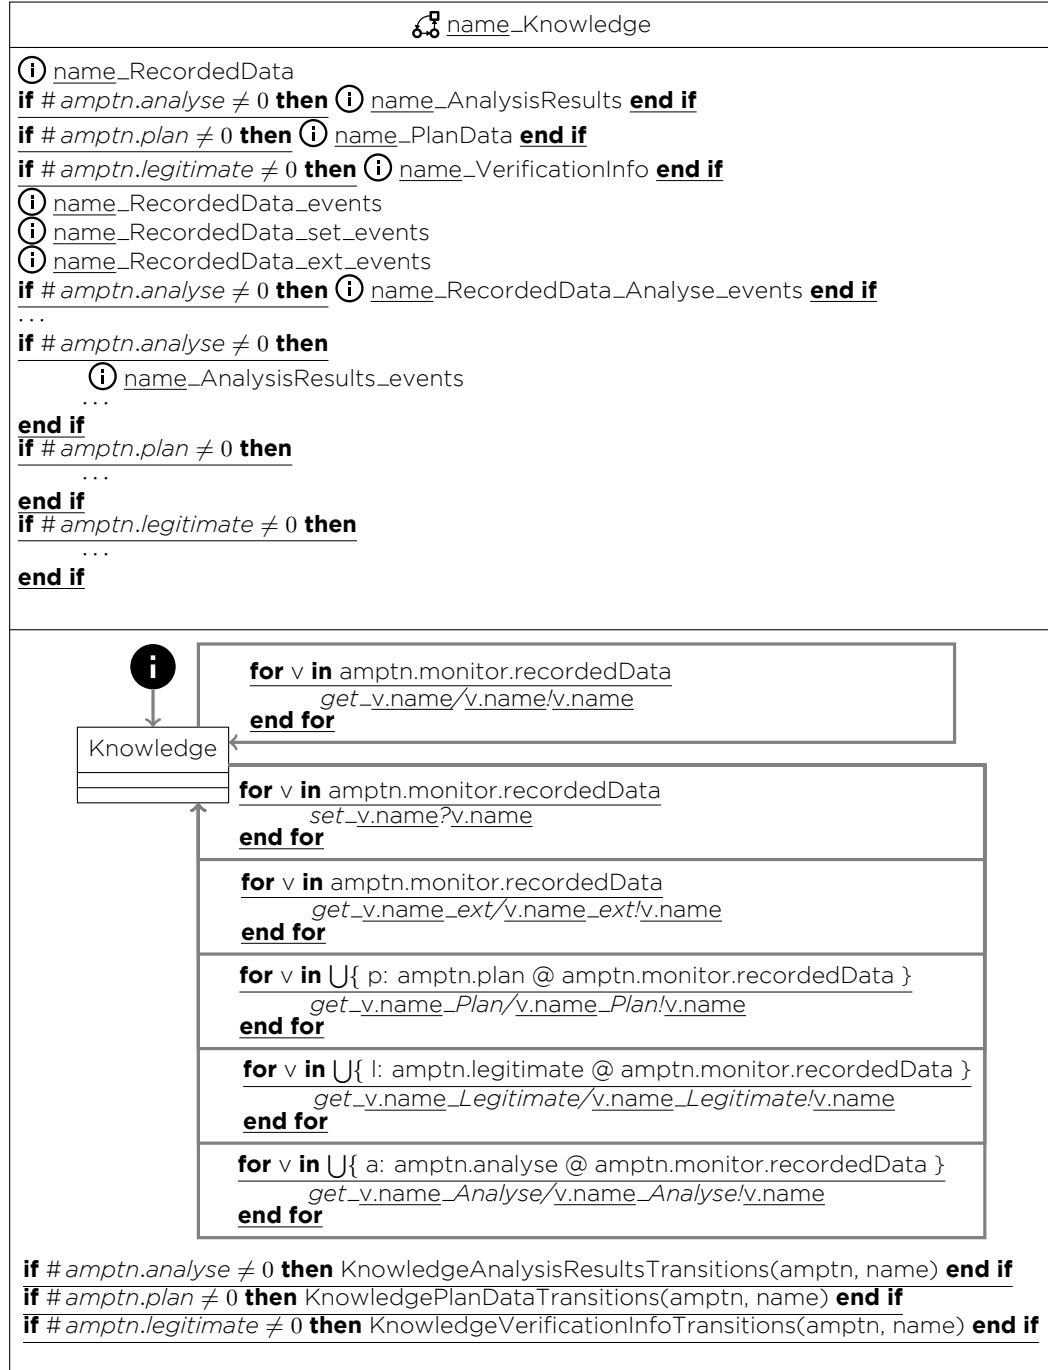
name_Knowledge

name_RecordedData
**if** # *amptn.analyse* $\neq 0$ **then** name_AnalysisResults **end if**
**if** # *amptn.plan* $\neq 0$ **then** name_PlanData **end if**
**if** # *amptn.legitimate* $\neq 0$ **then** name_VerificationInfo **end if**
name_RecordedData_events
name_RecordedData_set_events
name_RecordedData_ext_events
**if** # *amptn.analyse* $\neq 0$ **then** name_RecordedData_Analyse_events **end if**
...
**if** # *amptn.analyse* $\neq 0$ **then**
name_AnalysisResults_events
...
**end if**
**if** # *amptn.plan* $\neq 0$ **then**
...
**end if**
**if** # *amptn.legitimate* $\neq 0$ **then**
...
**end if**

**for** v **in** amptn.monitor.recordedData
*get*_v.name/v.name!v.name
**end for**

Knowledge

**for** v **in** amptn.monitor.recordedData
*set*_v.name?v.name
**end for**

**for** v **in** amptn.monitor.recordedData
*get*_v.name_*ext*/v.name_*ext*!v.name
**end for**

**for** v **in** $\bigcup$\{ p: amptn.plan @ amptn.monitor.recordedData \}
*get*_v.name_*Plan*/v.name_*Plan*!v.name
**end for**

**for** v **in** $\bigcup$\{ l: amptn.legitimate @ amptn.monitor.recordedData \}
*get*_v.name_*Legitimate*/v.name_*Legitimate*!v.name
**end for**

**for** v **in** $\bigcup$\{ a: amptn.analyse @ amptn.monitor.recordedData \}
*get*_v.name_*Analyse*/v.name_*Analyse*!v.name
**end for**

**if** # *amptn.analyse* $\neq 0$ **then** KnowledgeAnalysisResultsTransitions(amptn, name) **end if**
**if** # *amptn.plan* $\neq 0$ **then** KnowledgePlanDataTransitions(amptn, name) **end if**
**if** # *amptn.legitimate* $\neq 0$ **then** KnowledgeVerificationInfoTransitions(amptn, name) **end if**